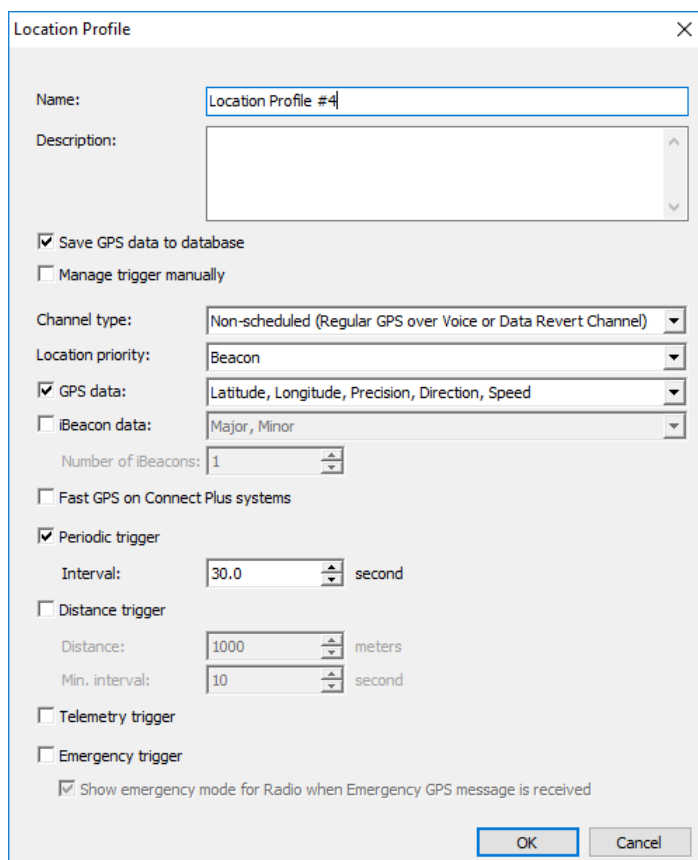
Location Profile

Name: Location Profile #4

Description:

Save GPS data to database

Manage trigger manually

Channel type: Non-scheduled (Regular GPS over Voice or Data Revert Channel)

Location priority: Beacon

GPS data: Latitude, Longitude, Precision, Direction, Speed

iBeacon data: Major, Minor

Number of iBeacons: 1

Fast GPS on Connect Plus systems

Periodic trigger

Interval: 30.0 second

Distance trigger

Distance: 1000 meters

Min. interval: 10 second

Telemetry trigger

Emergency trigger

Show emergency mode for Radio when Emergency GPS message is received

OK Cancel